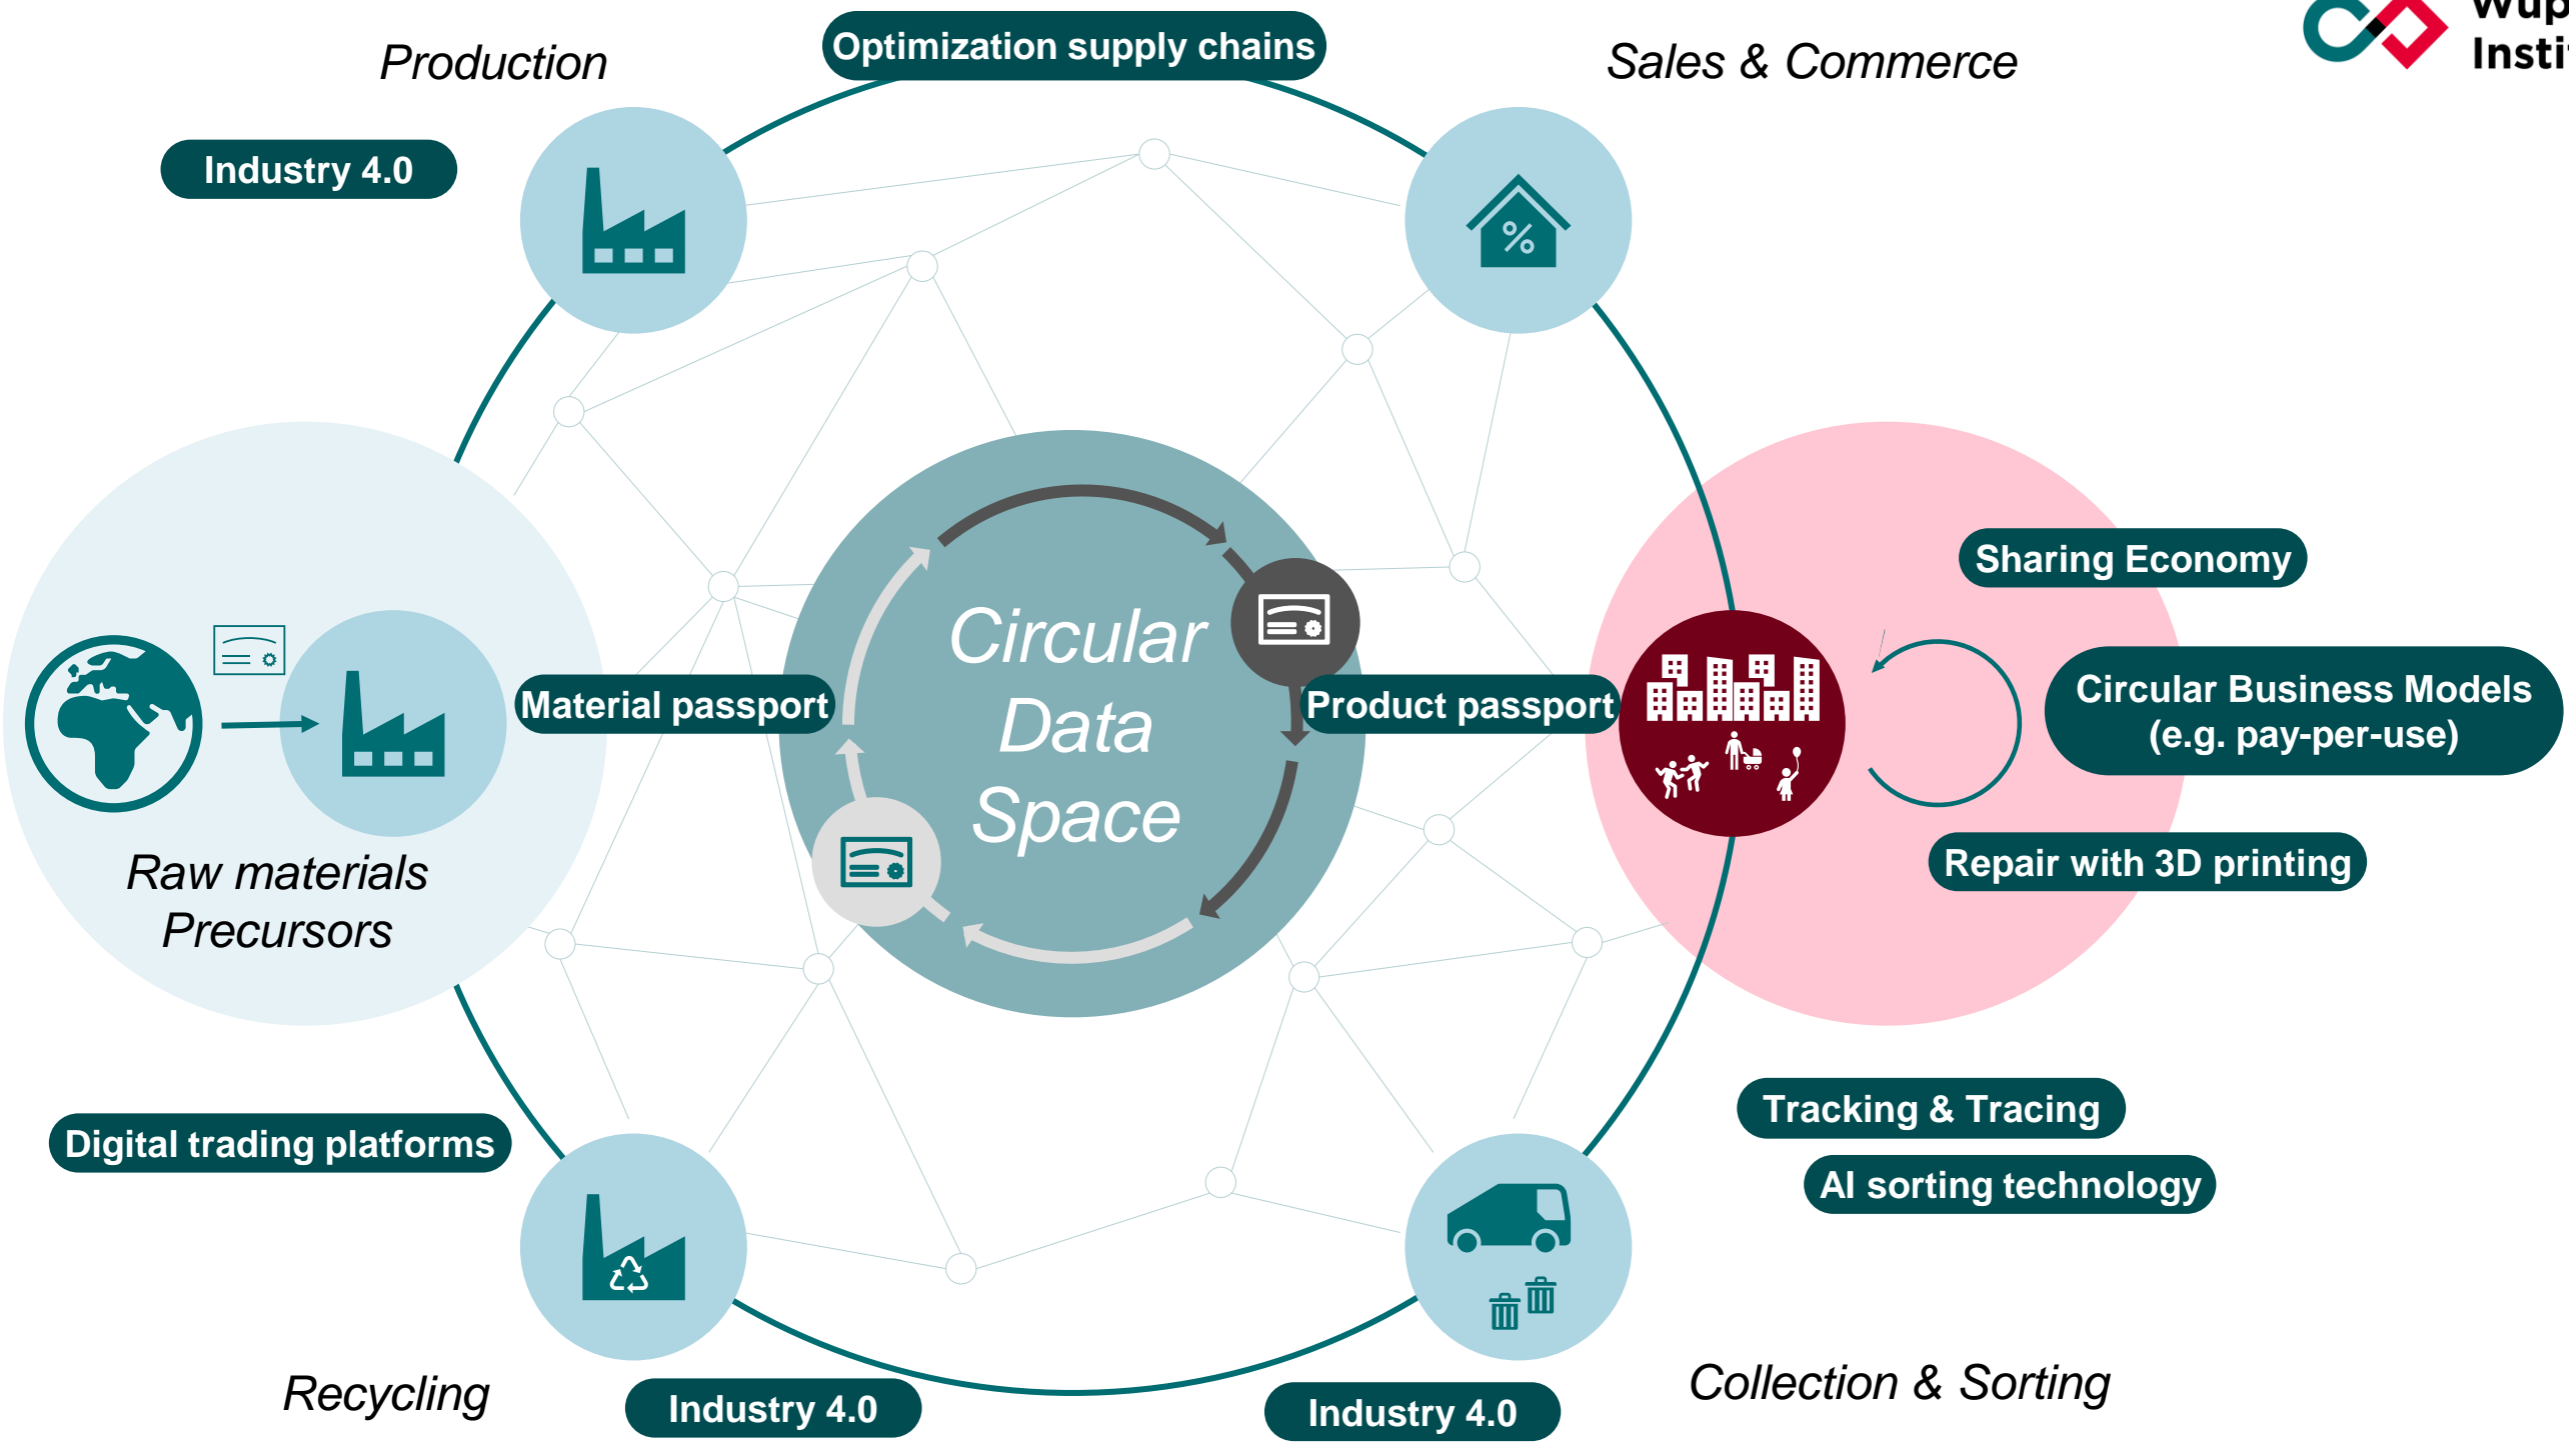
Wup
Insti

Production

Optimization supply chains

Sales & Commerce

Industry 4.0

Circular Data Space

Material passport

Product passport

Raw materials Precursors

Sharing Economy

Circular Business Models (e.g. pay-per-use)

Repair with 3D printing

Tracking & Tracing

AI sorting technology

Digital trading platforms

Recycling

Industry 4.0

Industry 4.0

Collection & Sorting